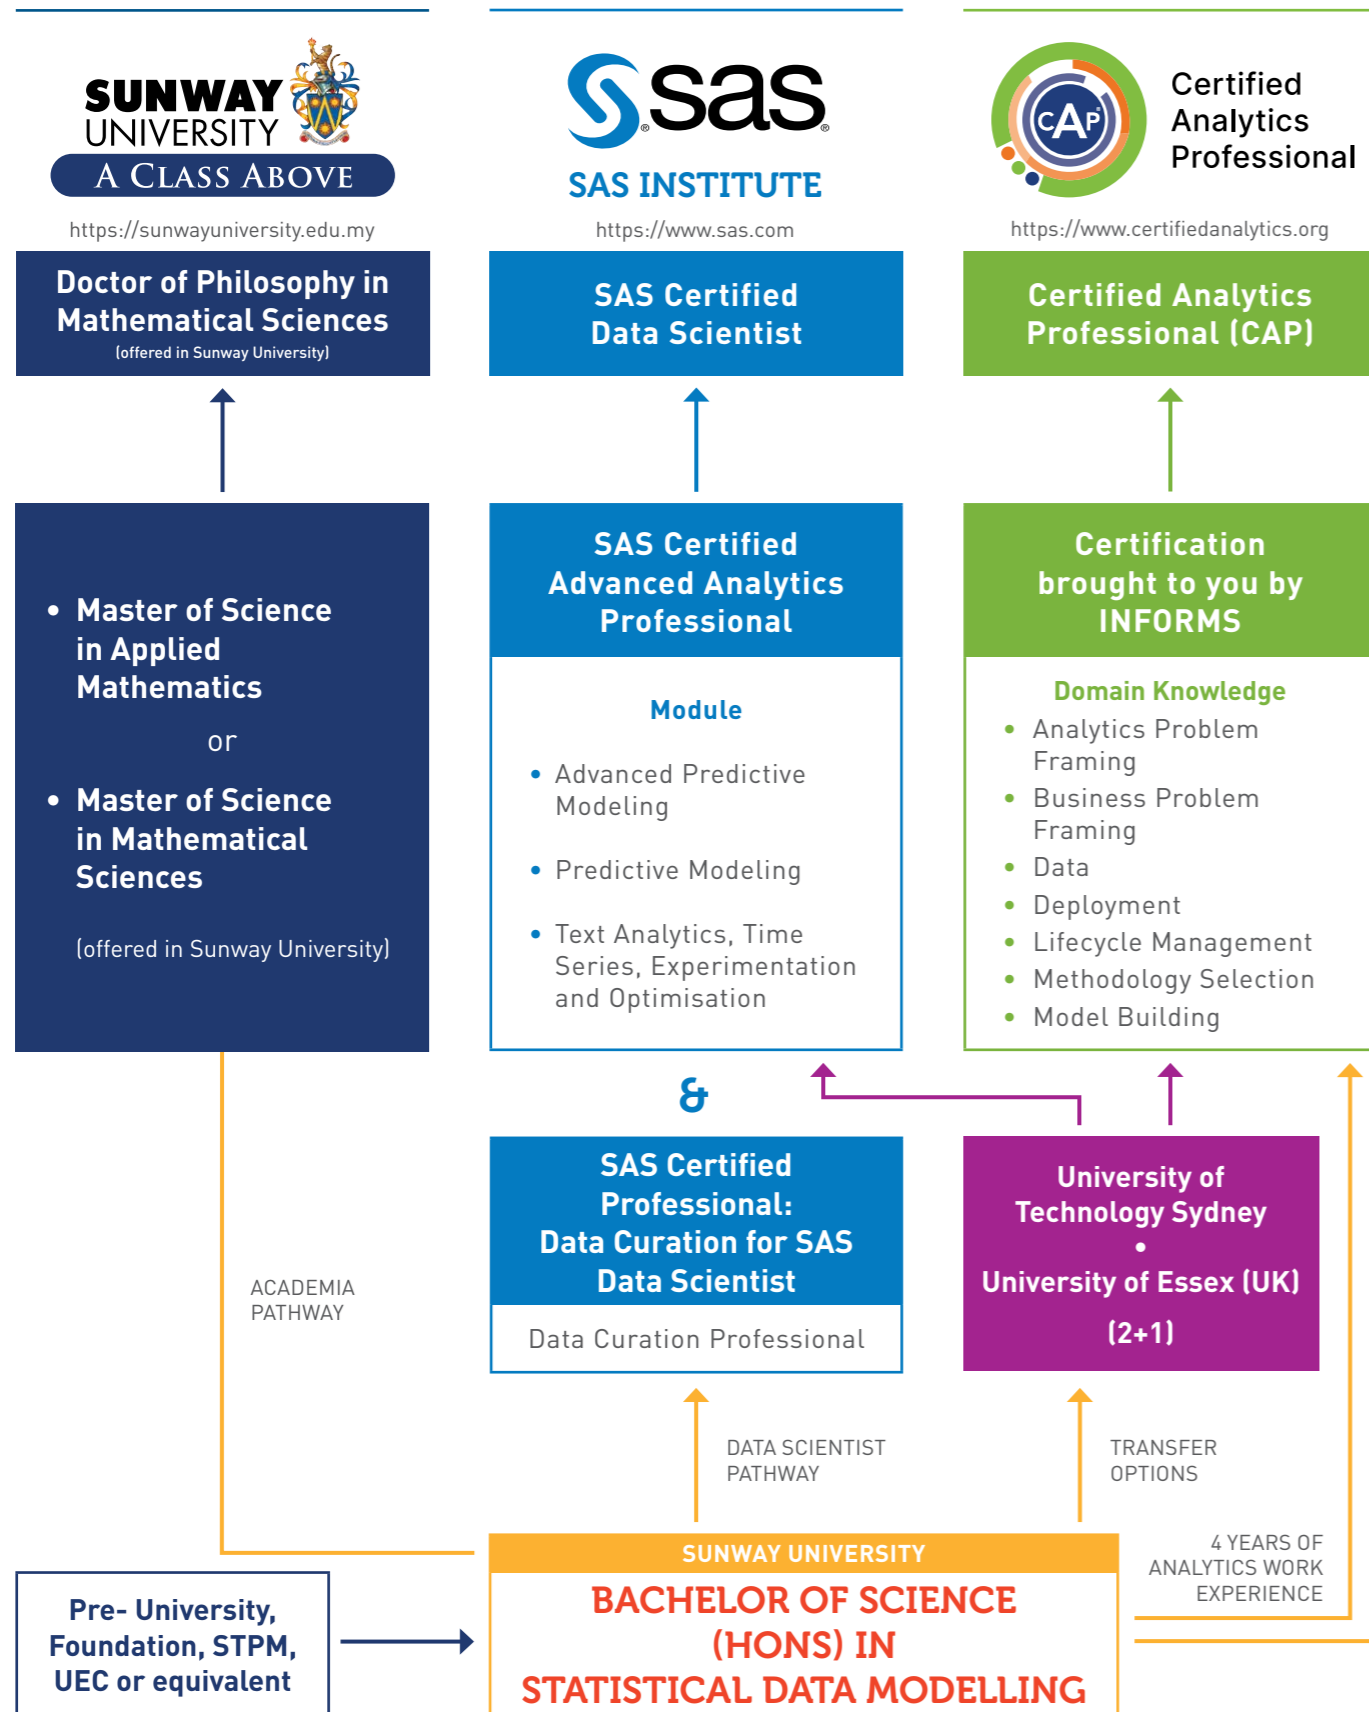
SUNWAY UNIVERSITY
A CLASS ABOVE
https://sunwayuniversity.edu.my

SAS
SAS INSTITUTE
https://www.sas.com

CAP
Certified Analytics Professional
https://www.certifiedanalytics.org

Doctor of Philosophy in Mathematical Sciences
(offered in Sunway University)

SAS Certified Data Scientist

Certified Analytics Professional (CAP)

• Master of Science in Applied Mathematics

or

• Master of Science in Mathematical Sciences

(offered in Sunway University)

SAS Certified Advanced Analytics Professional

Module

• Advanced Predictive Modeling
• Predictive Modeling
• Text Analytics, Time Series, Experimentation and Optimisation

Certification brought to you by INFORMS

Domain Knowledge
• Analytics Problem Framing
• Business Problem Framing
• Data
• Deployment
• Lifecycle Management
• Methodology Selection
• Model Building

&

SAS Certified Professional: Data Curation for SAS Data Scientist

Data Curation Professional

University of Technology Sydney
•
University of Essex (UK)
(2+1)

ACADEMIA PATHWAY

DATA SCIENTIST PATHWAY

TRANSFER OPTIONS

4 YEARS OF ANALYTICS WORK EXPERIENCE

SUNWAY UNIVERSITY
BACHELOR OF SCIENCE (HONS) IN STATISTICAL DATA MODELLING

Pre- University, Foundation, STPM, UEC or equivalent